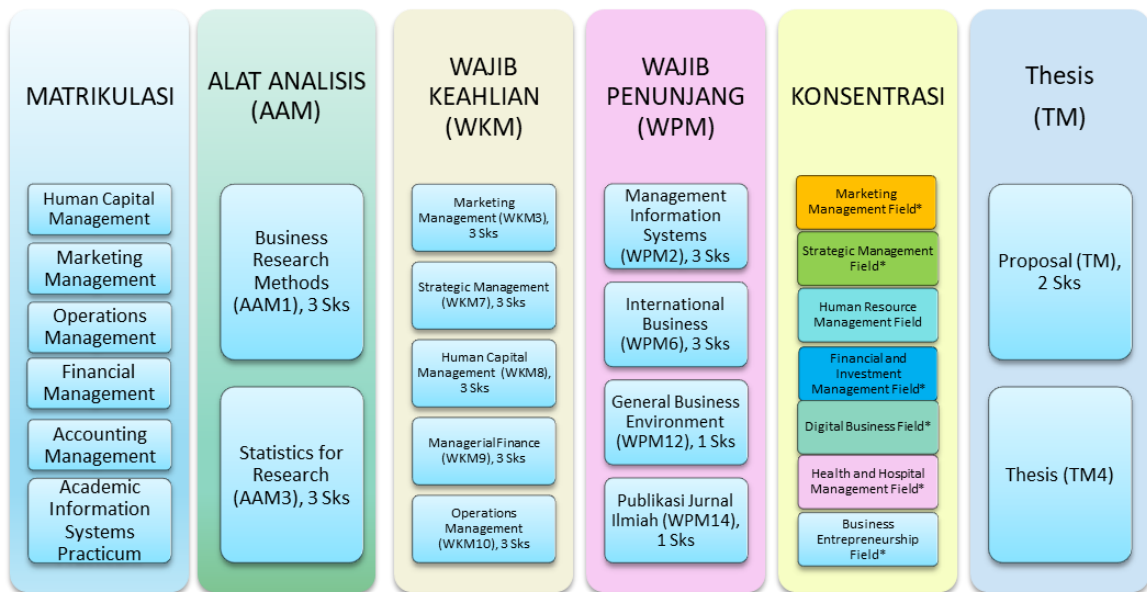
MATRIKULASI

Human Capital Management

Marketing Management

Operations Management

Financial Management

Accounting Management

Academic Information Systems Practicum

ALAT ANALISIS (AAM)

Business Research Methods (AAM1), 3 Sks

Statistics for Research (AAM3), 3 Sks

WAJIB KEAHLIAN (WKM)

Marketing Management (WKM3), 3 Sks

Strategic Management (WKM7), 3 Sks

Human Capital Management (WKM8), 3 Sks

Managerial Finance (WKM9), 3 Sks

Operations Management (WKM10), 3 Sks

WAJIB PENUNJANG (WPM)

Management Information Systems (WPM2), 3 Sks

International Business (WPM6), 3 Sks

General Business Environment (WPM12), 1 Sks

Publikasi Jurnal Ilmiah (WPM14), 1 Sks

KONSENTRASI

Marketing Management Field*

Strategic Management Field*

Human Resource Management Field

Financial and Investment Management Field*

Digital Business Field*

Health and Hospital Management Field*

Business Entrepreneurship Field*

Thesis (TM)

Proposal (TM), 2 Sks

Thesis (TM4)